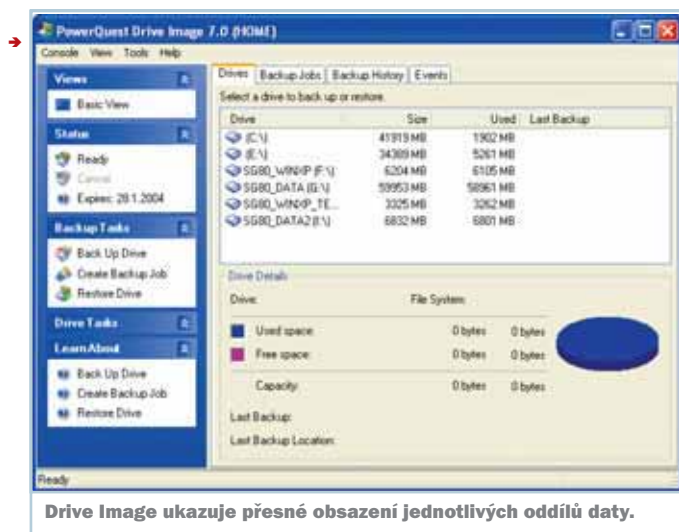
PowerQuest Drive Image 7.0 (HOME)

Console View Tools Help

Views
Basic View

Status
Ready
Cancel
Expires: 28.1.2004

Backup Tasks
Back Up Drive
Create Backup Job
Restore Drive

Drive Tasks

Learn About
Back Up Drive
Create Backup Job
Restore Drive

Drives | Backup Jobs | Backup History | Events

Select a drive to back up or restore.

| Drive | Size | Used | Last Backup |
|---|---|---|---|
| (C:\) | 41913 MB | 1902 MB | |
| (E:\) | 34389 MB | 5261 MB | |
| SG80_WINXP (F:\) | 6204 MB | 6105 MB | |
| SG80_DATA (G:\) | 59953 MB | 58961 MB | |
| SG80_WINXP_TE... | 3325 MB | 3262 MB | |
| SG80_DATA2 (I:\) | 6832 MB | 6801 MB | |

Drive Details

Drive: File System:

Used space: 0 bytes 0 bytes
Free space: 0 bytes 0 bytes
Capacity: 0 bytes 0 bytes

Last Backup:
Last Backup Location:

Ready

Drive Image ukazuje přesné obsazení jednotlivých oddílů daty.